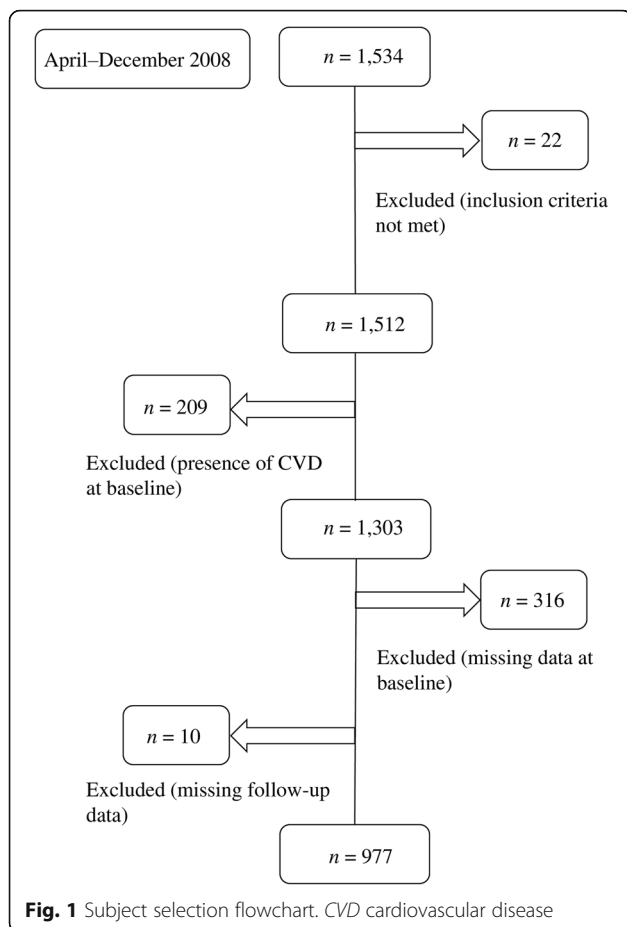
April–December 2008

$n$ = 1,534

$n$ = 22

Excluded (inclusion criteria not met)

$n$ = 1,512

$n$ = 209

Excluded (presence of CVD at baseline)

$n$ = 1,303

$n$ = 316

Excluded (missing data at baseline)

$n$ = 10

Excluded (missing follow-up data)

$n$ = 977

Fig. 1 Subject selection flowchart. CVD cardiovascular disease